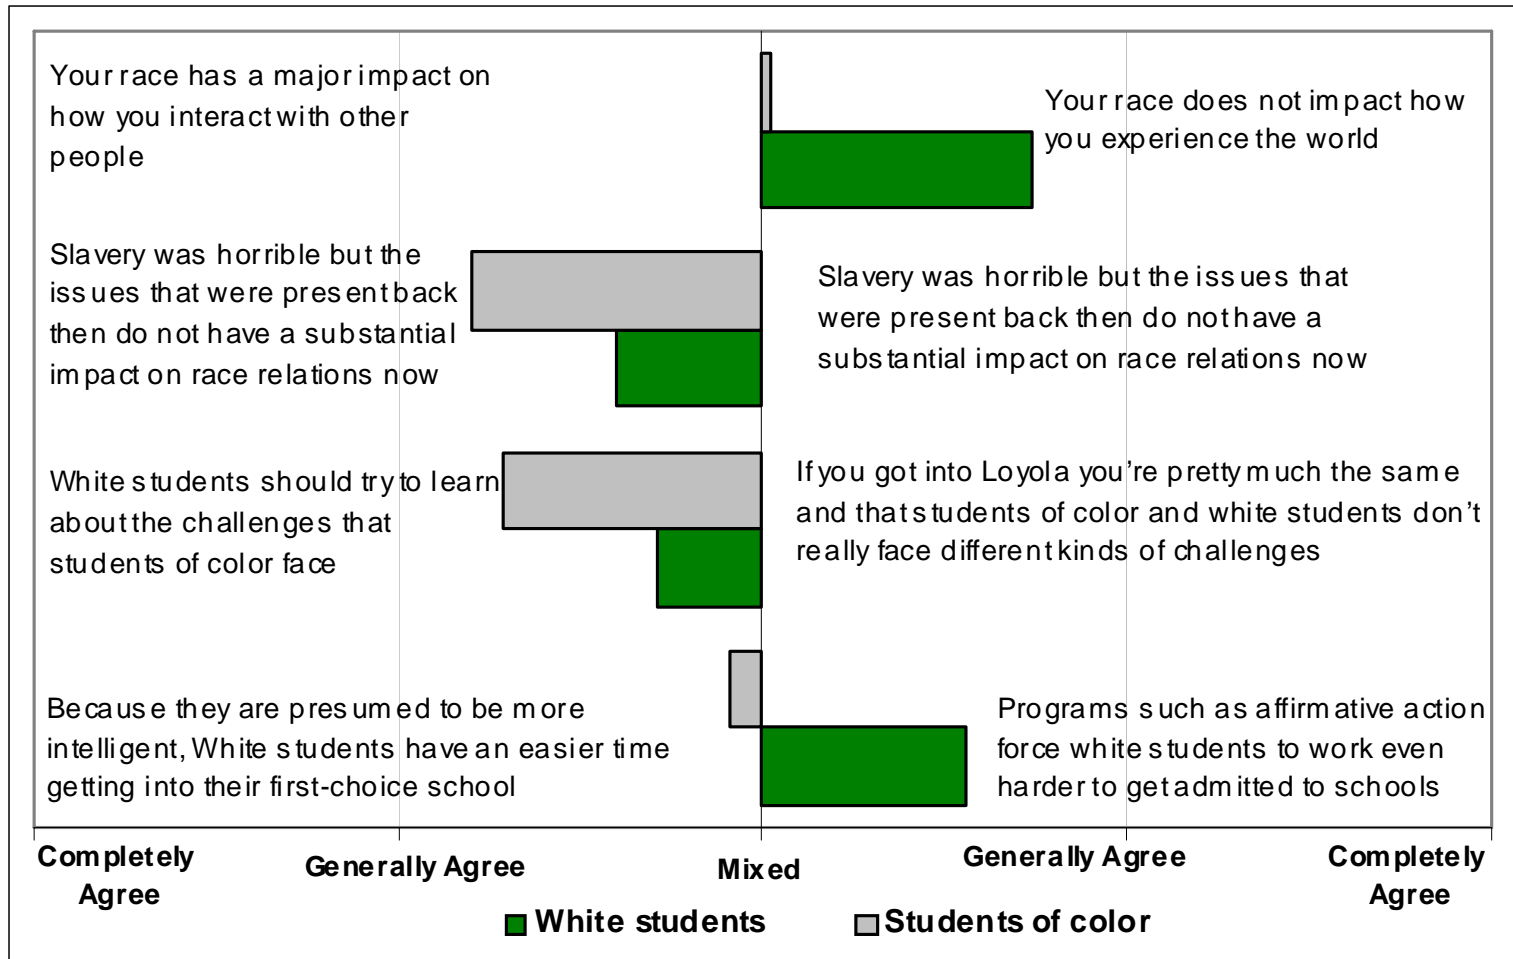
Your race has a major impact on how you interact with other people

Your race does not impact how you experience the world

Slavery was horrible but the issues that were present back then do not have a substantial impact on race relations now

Slavery was horrible but the issues that were present back then do not have a substantial impact on race relations now

White students should try to learn about the challenges that students of color face

If you got into Loyola you're pretty much the same and that students of color and white students don't really face different kinds of challenges

Because they are presumed to be more intelligent, White students have an easier time getting into their first-choice school

Programs such as affirmative action force white students to work even harder to get admitted to schools

Completely Agree

Generally Agree

Mixed

Generally Agree

Completely Agree

White students

Students of color